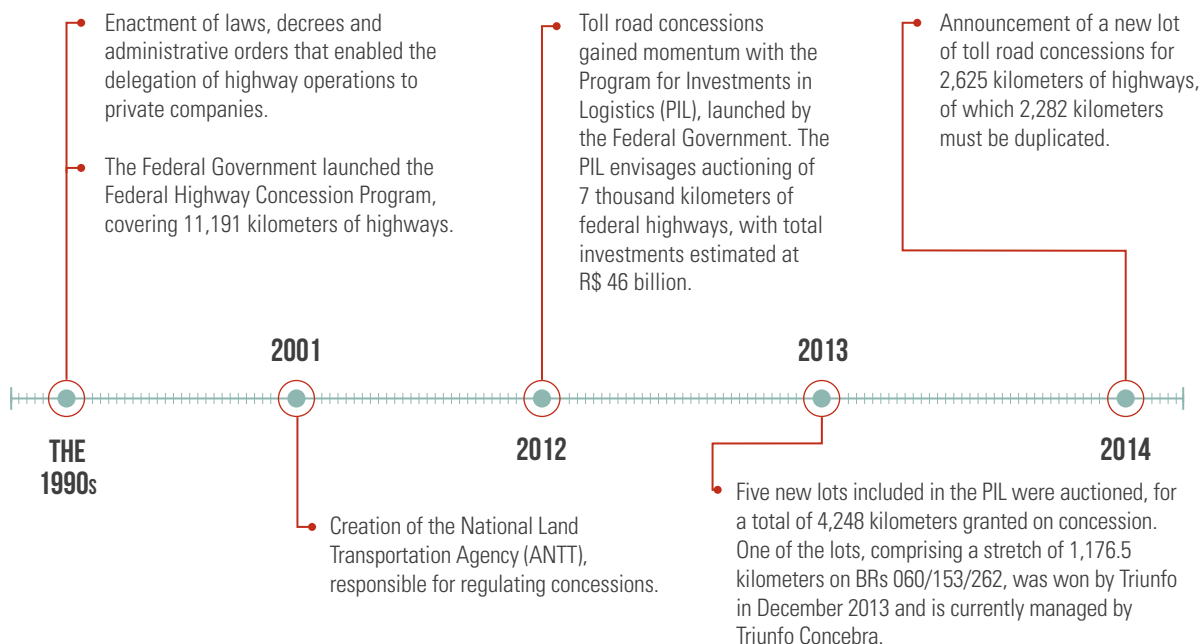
Enactment of laws, decrees and administrative orders that enabled the delegation of highway operations to private companies.

The Federal Government launched the Federal Highway Concession Program, covering 11,191 kilometers of highways.

Toll road concessions gained momentum with the Program for Investments in Logistics (PIL), launched by the Federal Government. The PIL envisages auctioning of 7 thousand kilometers of federal highways, with total investments estimated at R$ 46 billion.

Announcement of a new lot of toll road concessions for 2,625 kilometers of highways, of which 2,282 kilometers must be duplicated.

2001

2013

THE 1990s

2012

2014

Creation of the National Land Transportation Agency (ANTT), responsible for regulating concessions.

Five new lots included in the PIL were auctioned, for a total of 4,248 kilometers granted on concession. One of the lots, comprising a stretch of 1,176.5 kilometers on BRs 060/153/262, was won by Triunfo in December 2013 and is currently managed by Triunfo Concebra.